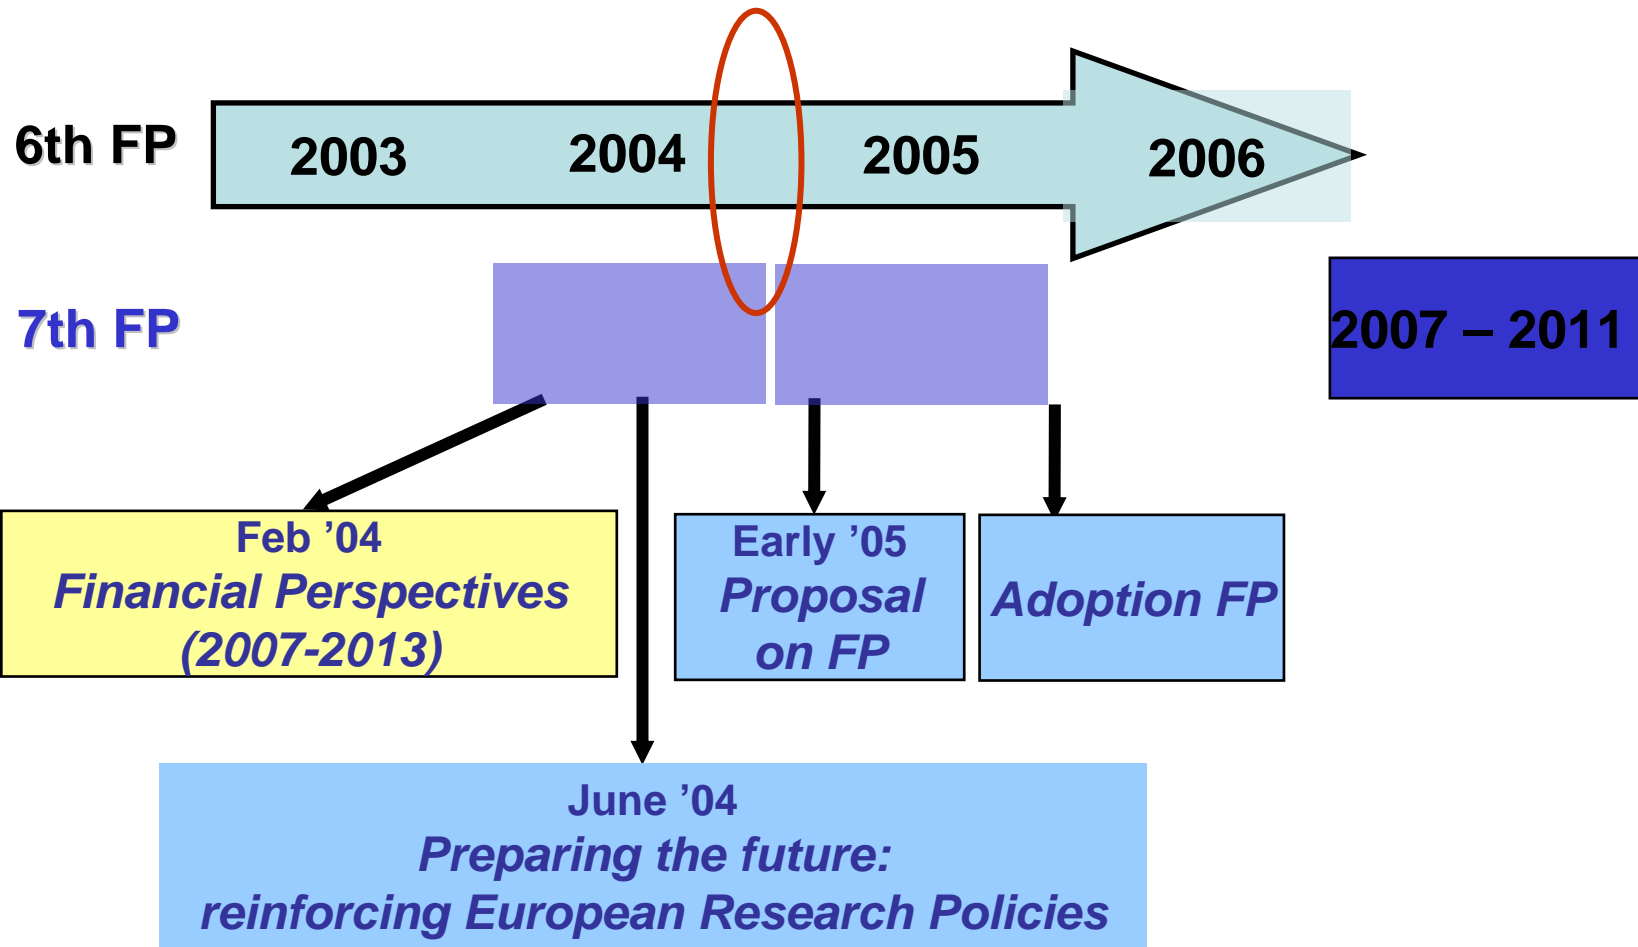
6th FP

2003 2004 2005 2006

7th FP

2007 – 2011

Feb ’04
*Financial Perspectives (2007-2013)*

Early ’05
*Proposal on FP*

*Adoption FP*

June ’04
*Preparing the future: reinforcing European Research Policies*